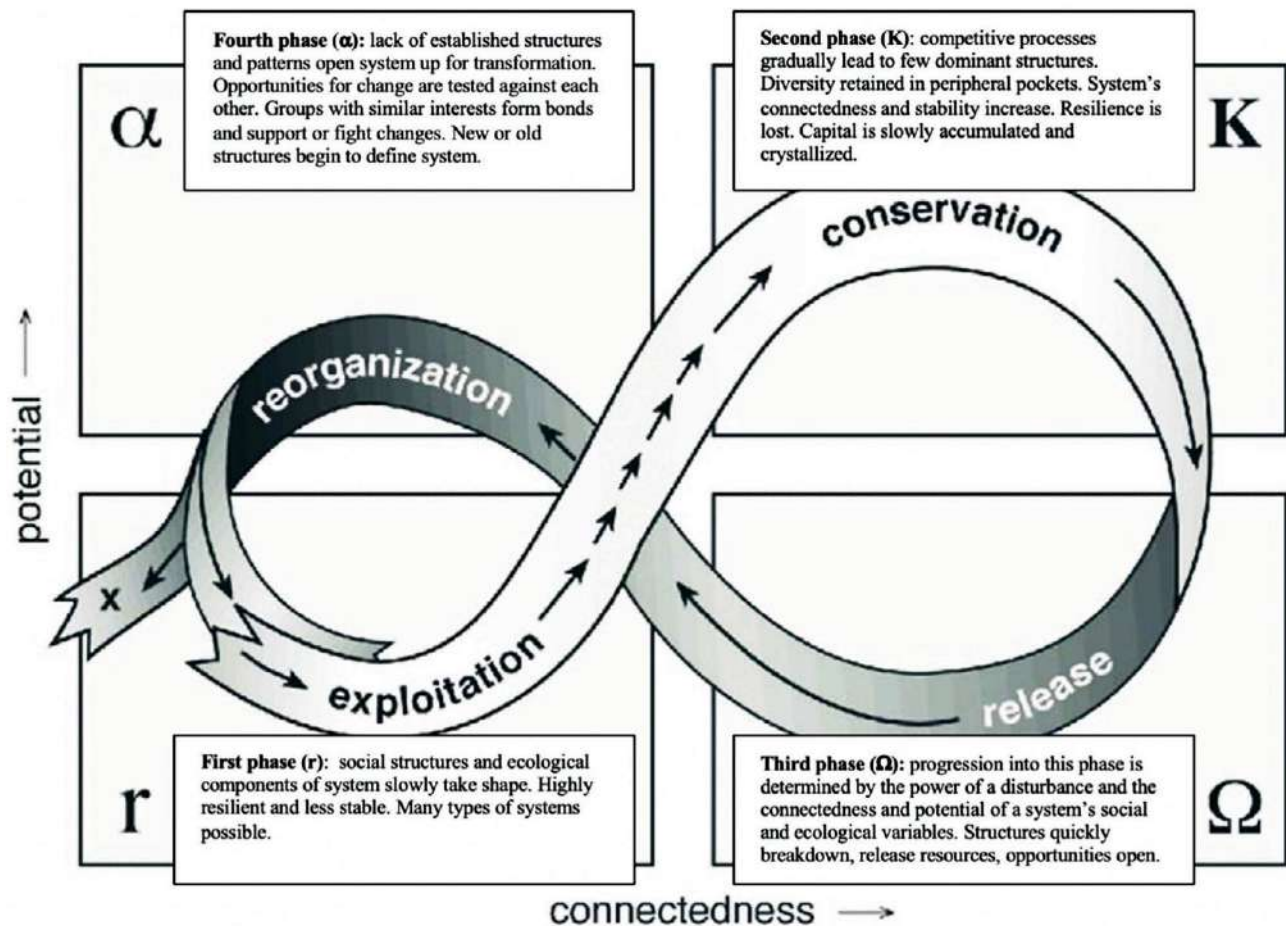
$\alpha$

**Fourth phase ($\alpha$):** lack of established structures and patterns open system up for transformation. Opportunities for change are tested against each other. Groups with similar interests form bonds and support or fight changes. New or old structures begin to define system.

**Second phase (K)**: competitive processes gradually lead to few dominant structures. Diversity retained in peripheral pockets. System's connectedness and stability increase. Resilience is lost. Capital is slowly accumulated and crystallized.

K

conservation

reorganization

potential →

x

exploitation

release

r

**First phase (r)**: social structures and ecological components of system slowly take shape. Highly resilient and less stable. Many types of systems possible.

**Third phase ($\Omega$):** progression into this phase is determined by the power of a disturbance and the connectedness and potential of a system's social and ecological variables. Structures quickly breakdown, release resources, opportunities open.

$\Omega$

connectedness →